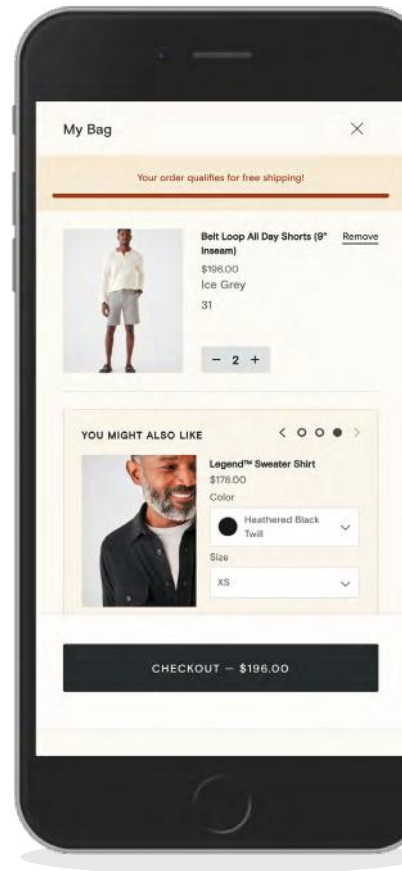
My Bag

×

Your order qualifies for free shipping!

Belt Loop All Day Shorts (9" Inseam)

Remove

$196.00

Ice Grey

31

− 2 +

YOU MIGHT ALSO LIKE

Legend™ Sweater Shirt

$178.00

Color

Heathered Black Twill

Size

XS

CHECKOUT — $196.00